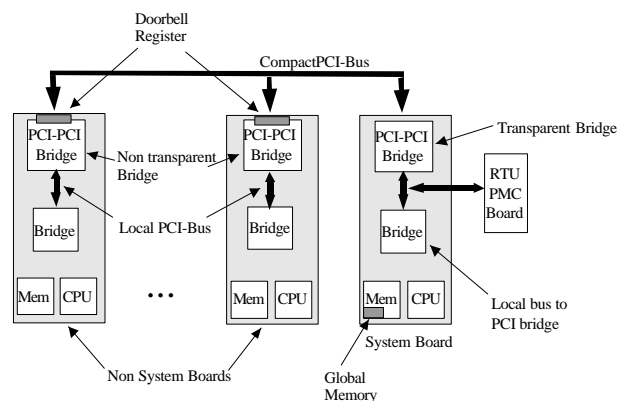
Doorbell Register

CompactPCI-Bus

PCI-PCI Bridge

Non transparent Bridge

Bridge

Local PCI-Bus

Mem

CPU

...

PCI-PCI Bridge

Bridge

Mem

CPU

PCI-PCI Bridge

Transparent Bridge

RTU PMC Board

Bridge

Mem

CPU

Local bus to PCI bridge

System Board

Non System Boards

Global Memory